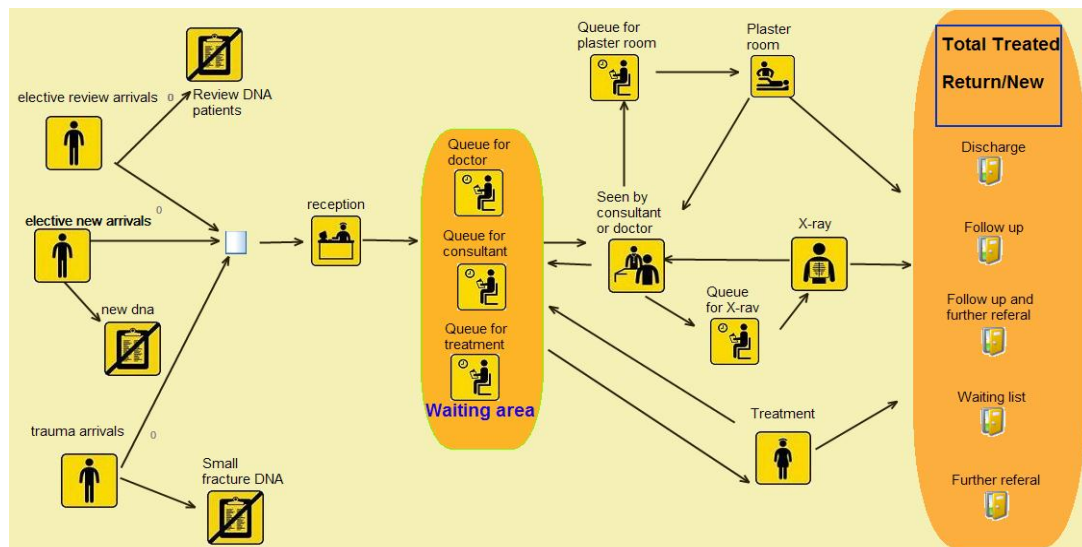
elective review arrivals

0

Review DNA patients

elective new arrivals

0

new dna

trauma arrivals

0

Small fracture DNA

reception

Queue for doctor

Queue for consultant

Queue for treatment

Waiting area

Queue for plaster room

Plaster room

Seen by consultant or doctor

X-ray

Queue for X-ray

Treatment

Total Treated

Return/New

Discharge

Follow up

Follow up and further referal

Waiting list

Further referal